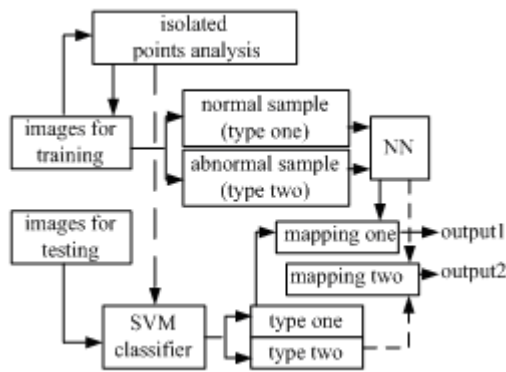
isolated points analysis

images for training

normal sample (type one)

abnormal sample (type two)

NN

images for testing

mapping one

output1

mapping two

output2

SVM classifier

type one

type two